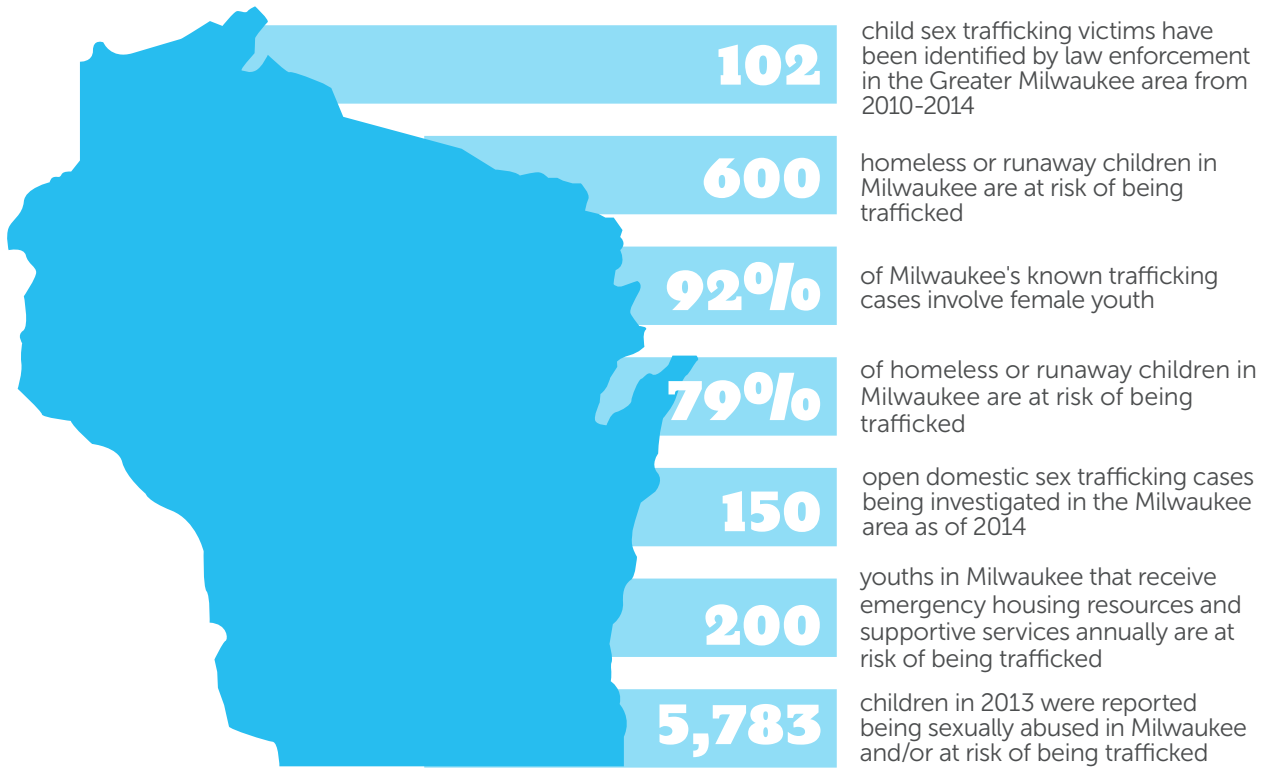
102 child sex trafficking victims have been identified by law enforcement in the Greater Milwaukee area from 2010-2014

600 homeless or runaway children in Milwaukee are at risk of being trafficked

92% of Milwaukee's known trafficking cases involve female youth

79% of homeless or runaway children in Milwaukee are at risk of being trafficked

150 open domestic sex trafficking cases being investigated in the Milwaukee area as of 2014

200 youths in Milwaukee that receive emergency housing resources and supportive services annually are at risk of being trafficked

5,783 children in 2013 were reported being sexually abused in Milwaukee and/or at risk of being trafficked